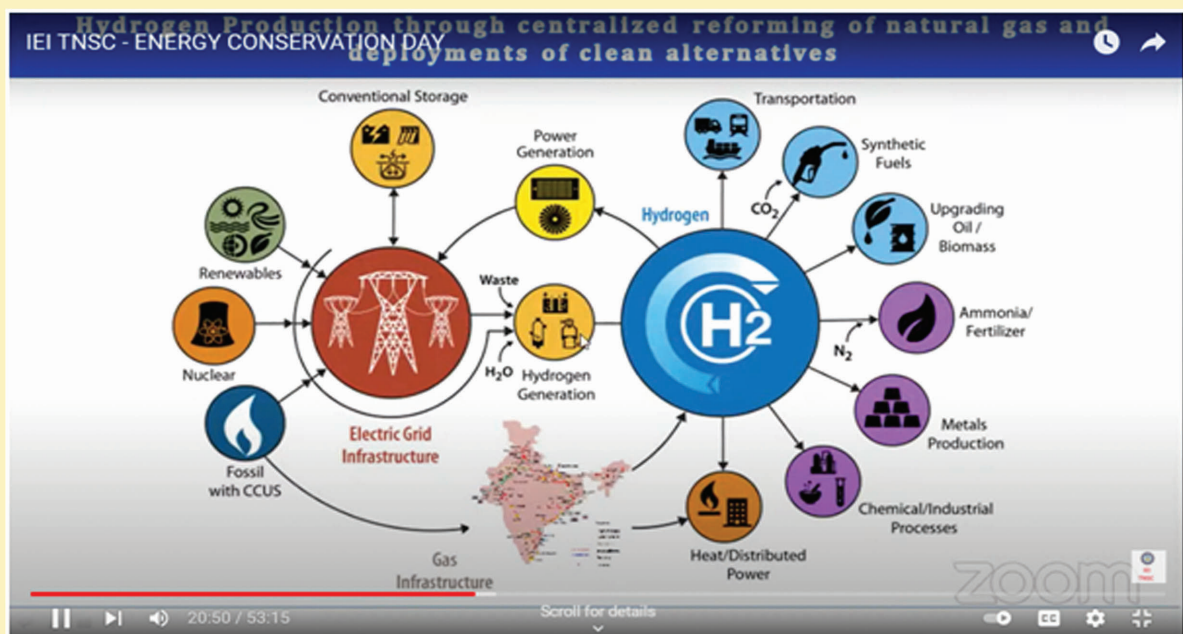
IEI TNSC - ENERGY CONSERVATION DAY

Hydrogen Production through centralized reforming of natural gas and deployments of clean alternatives

Conventional Storage

Power Generation

Transportation

Synthetic Fuels

Hydrogen

$CO_2$

Upgrading Oil / Biomass

Renewables

Waste

Nuclear

$H_2$

Ammonia/ Fertilizer

$N_2$

$H_2O$

Hydrogen Generation

Metals Production

Electric Grid Infrastructure

Fossil with CCUS

Chemical/Industrial Processes

Gas Infrastructure

Heat/Distributed Power

zoom

20:50 / 53:15

Scroll for details